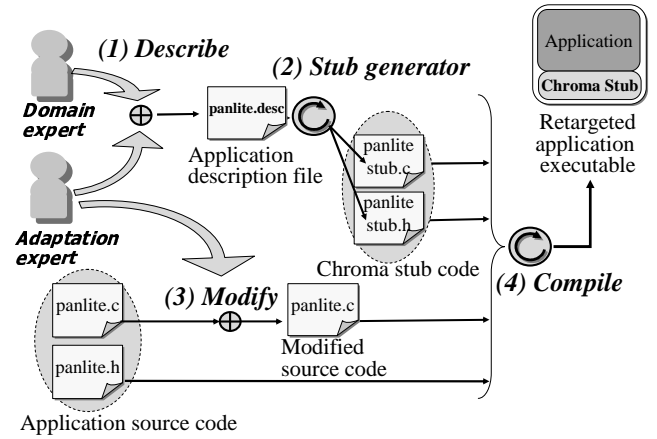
(1) Describe

Domain expert

Adaptation expert

panlite.desc

Application description file

(2) Stub generator

panlite stub.c

panlite stub.h

Chroma stub code

Application

Chroma Stub

Retargeted application executable

panlite.c

panlite.h

Application source code

(3) Modify

panlite.c

Modified source code

(4) Compile